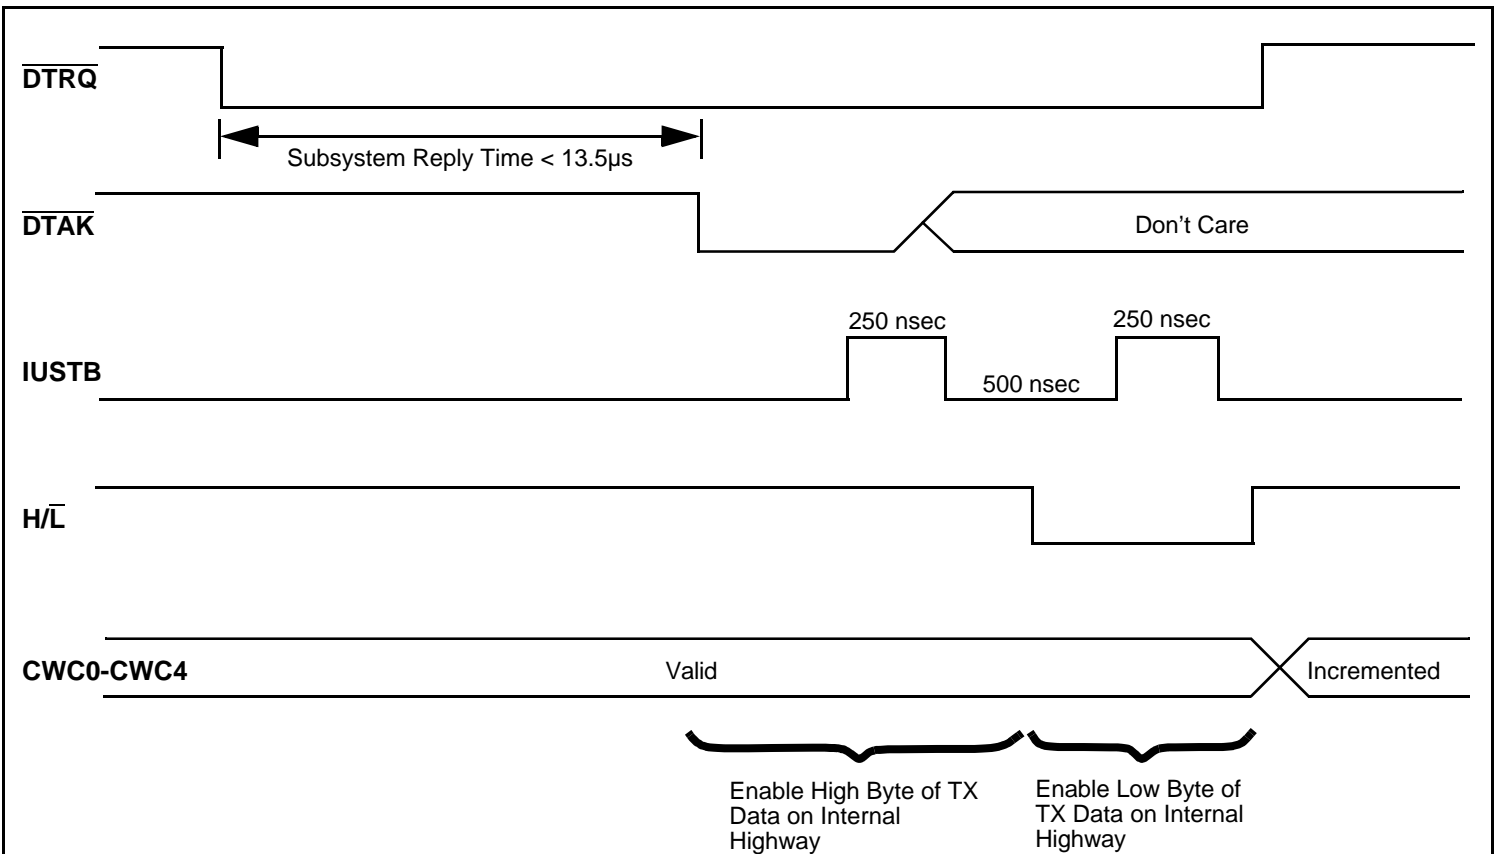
$\overline{DTRQ}$

Subsystem Reply Time < 13.5µs

$\overline{DTAK}$

Don't Care

250 nsec

250 nsec

IUSTB

500 nsec

$H/\overline{L}$

CWC0-CWC4

Valid

Incremented

Enable High Byte of TX Data on Internal Highway

Enable Low Byte of TX Data on Internal Highway